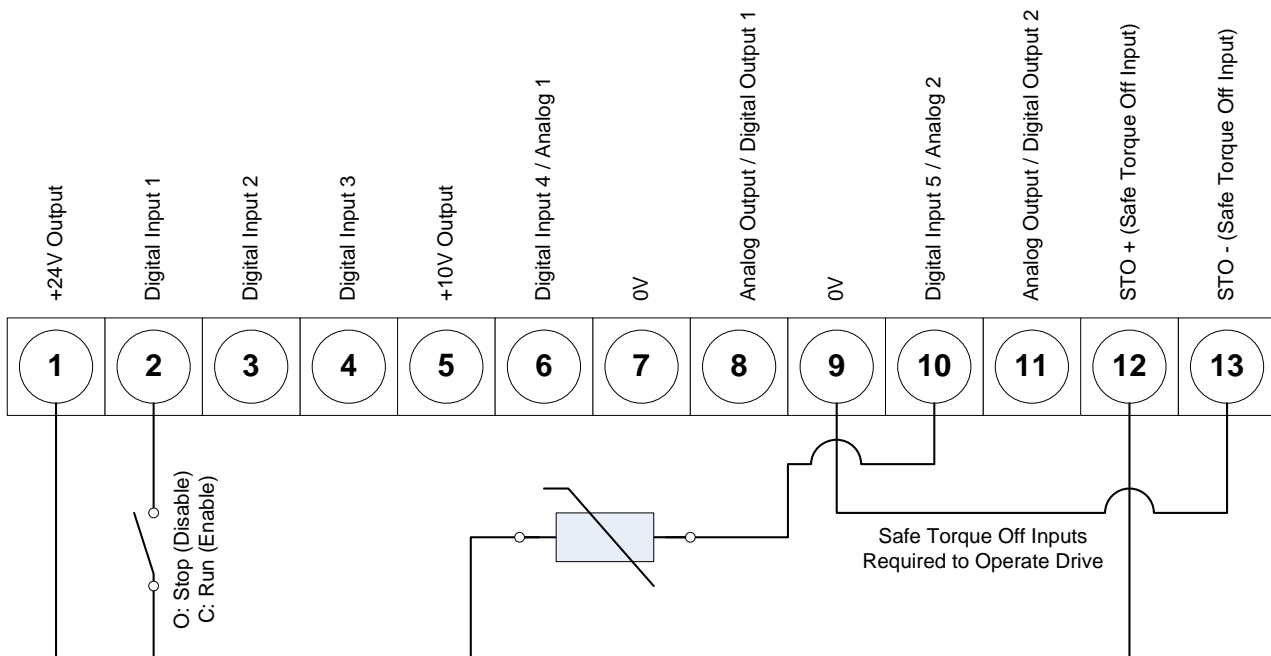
+24V Output
Digital Input 1
Digital Input 2
Digital Input 3
+10V Output
Digital Input 4 / Analog 1
0V
Analog Output / Digital Output 1
0V
Digital Input 5 / Analog 2
Analog Output / Digital Output 2
STO + (Safe Torque Off Input)
STO - (Safe Torque Off Input)

| 1 | 2 | 3 | 4 | 5 | 6 | 7 | 8 | 9 | 10 | 11 | 12 | 13 |
|---|---|---|---|---|---|---|---|---|---|---|---|---|

O: Stop (Disable)
C: Run (Enable)

Safe Torque Off Inputs
Required to Operate Drive